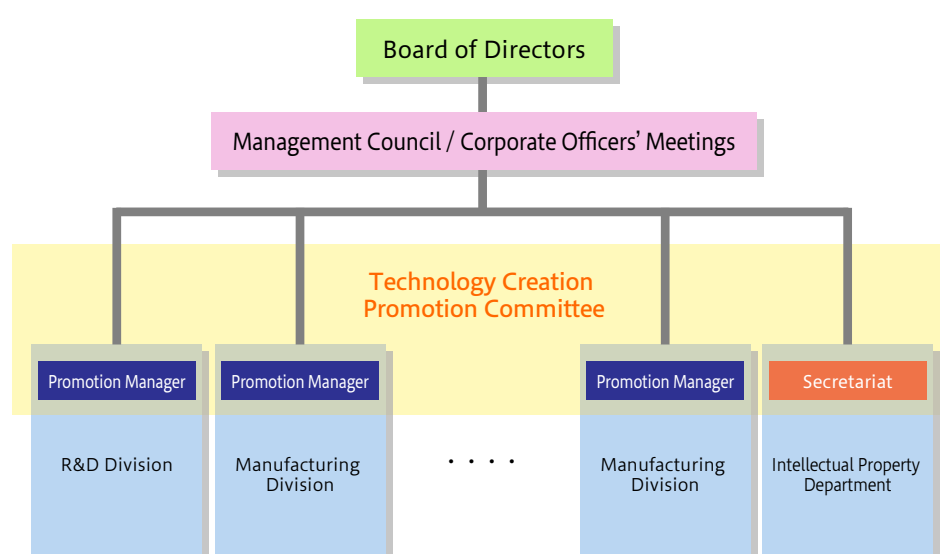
Board of Directors

Management Council / Corporate Officers' Meetings

Technology Creation Promotion Committee

Promotion Manager

R&D Division

Promotion Manager

Manufacturing Division

. . . .

Promotion Manager

Manufacturing Division

Secretariat

Intellectual Property Department